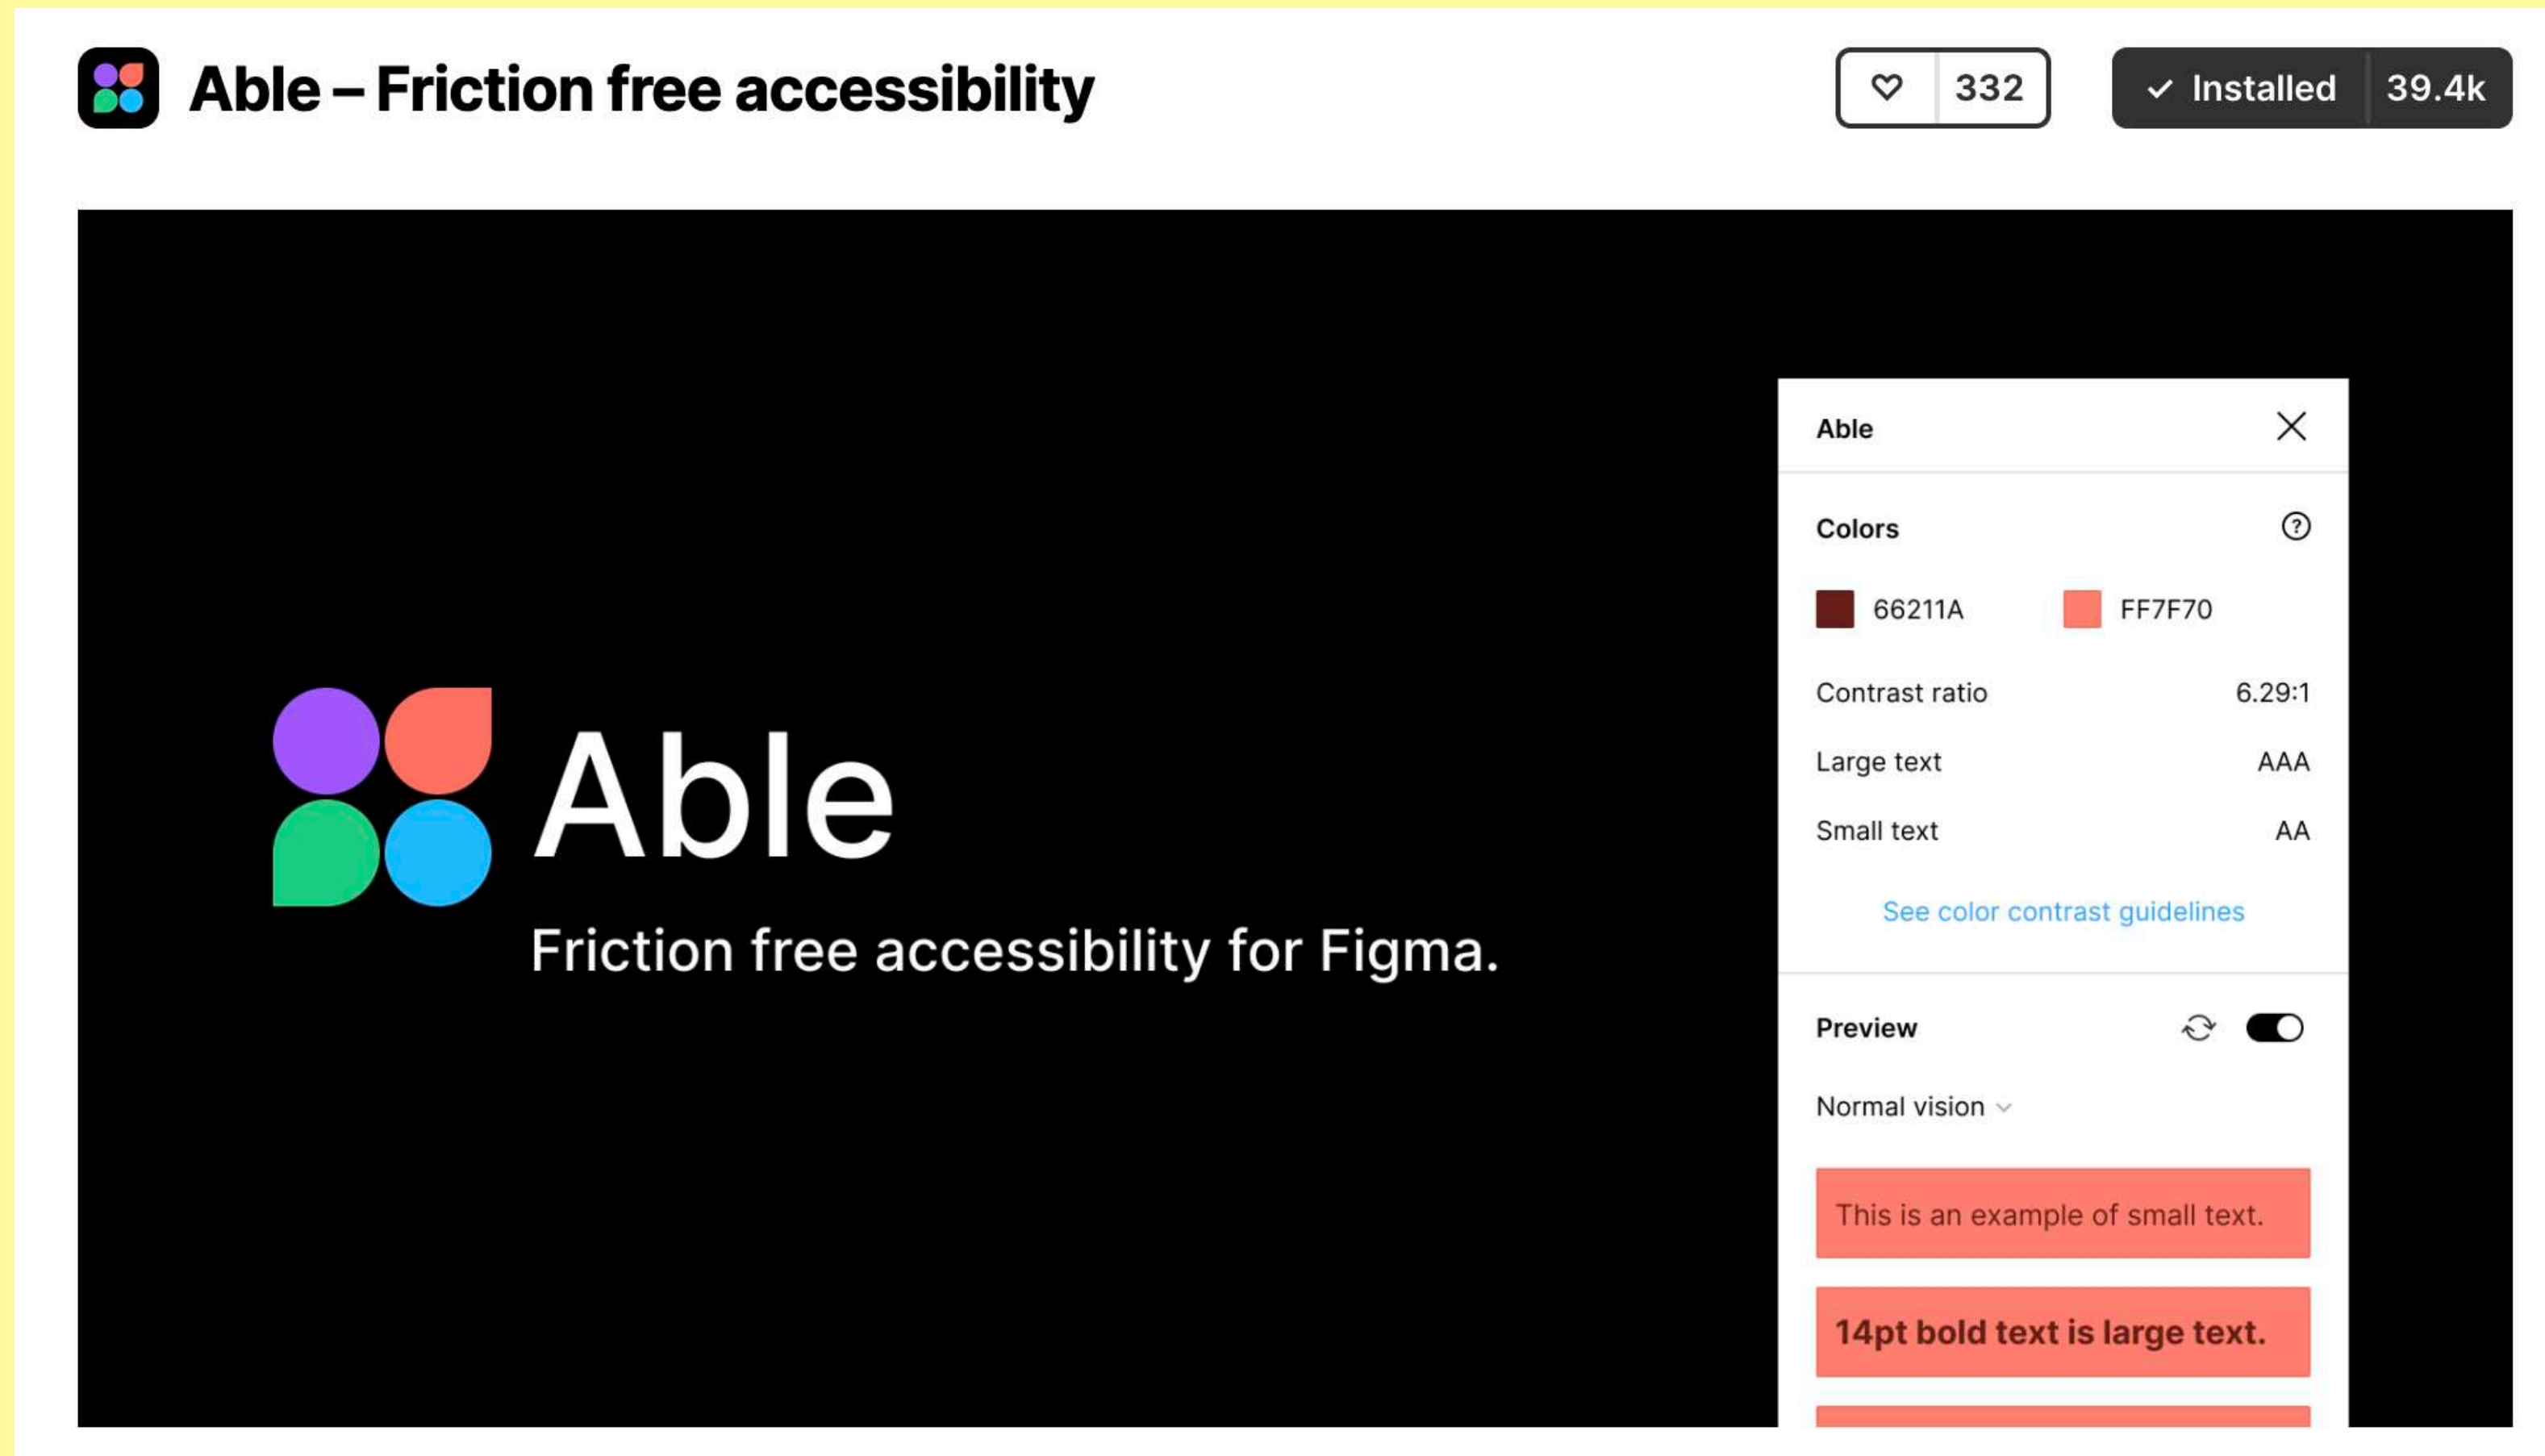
Able – Friction free accessibility

332

Installed 39.4k

Able

Friction free accessibility for Figma.

Able

Colors

66211A FF7F70

Contrast ratio 6.29:1

Large text AAA

Small text AA

See color contrast guidelines

Preview

Normal vision

This is an example of small text.

14pt bold text is large text.